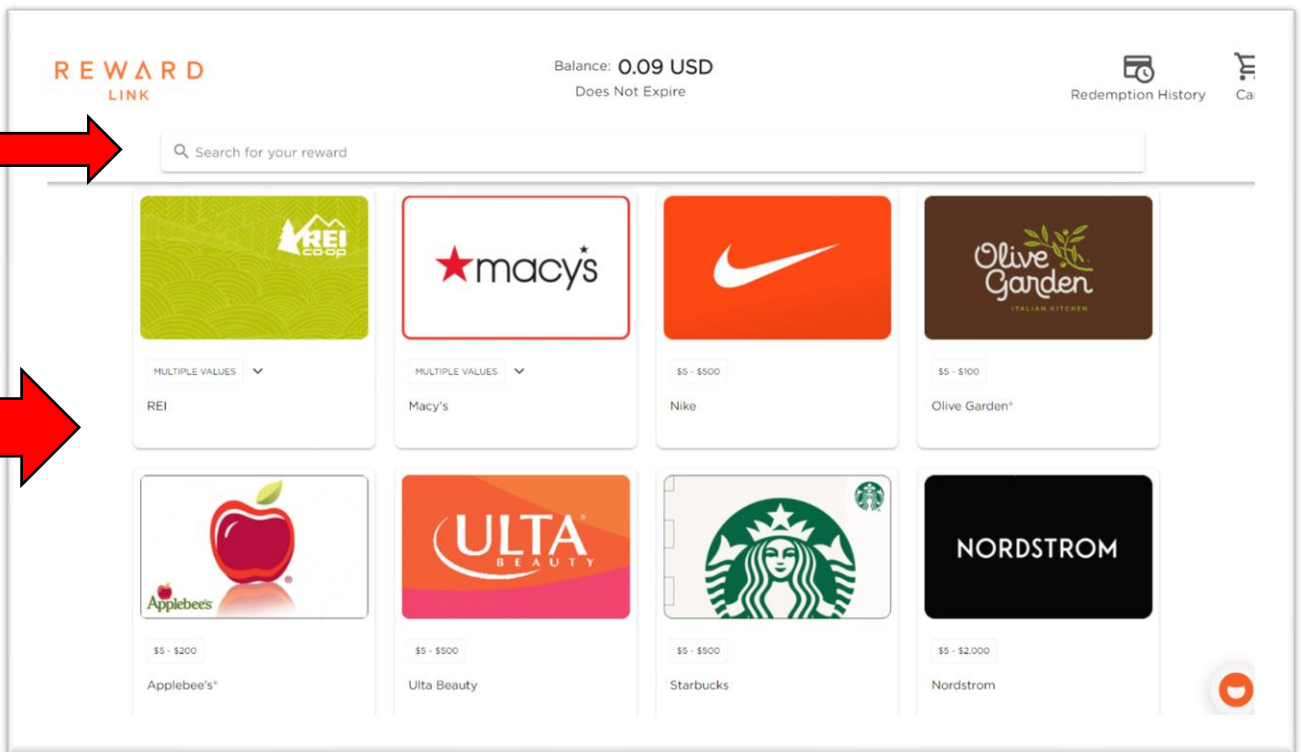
REWARD LINK

Balance: 0.09 USD
Does Not Expire

Redemption History

Ca

Search for your reward

REI coop

MULTIPLE VALUES

REI

macy's

MULTIPLE VALUES

Macy's

$5 - $500

Nike

Olive Garden ITALIAN KITCHEN

$5 - $100

Olive Garden®

Applebee's

$5 - $200

Applebee's®

ULTA BEAUTY

$5 - $500

Ulta Beauty

$5 - $500

Starbucks

NORDSTROM

$5 - $2,000

Nordstrom